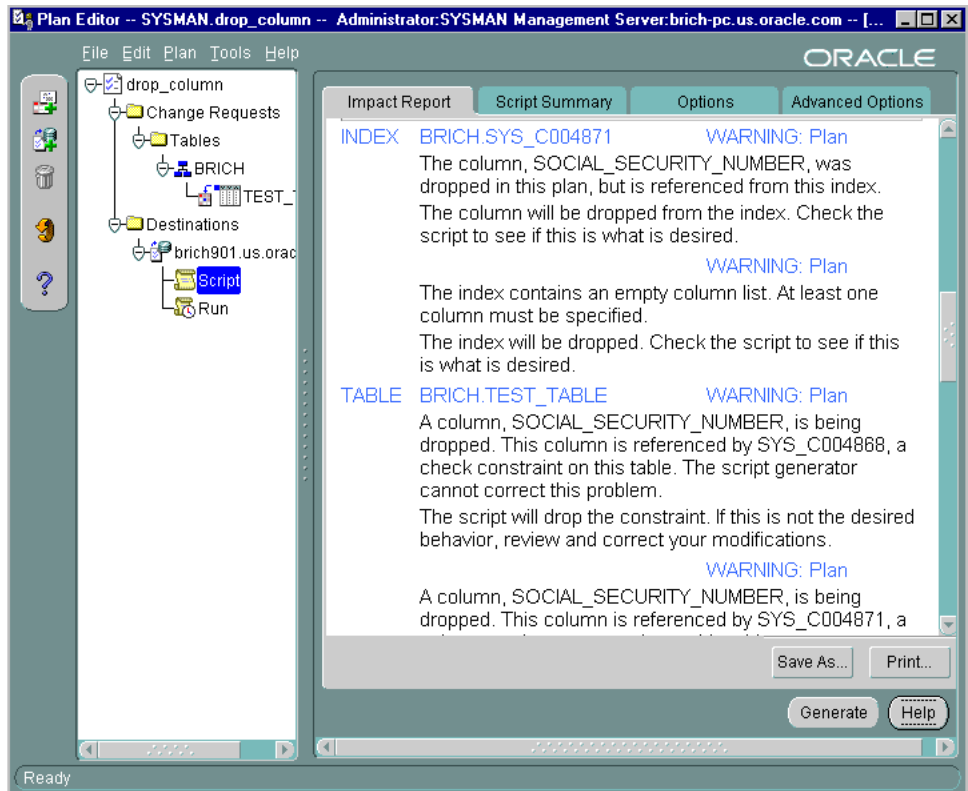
Plan Editor -- SYSMAN.drop_column -- Administrator:SYSMAN Management Server:brich-pc.us.oracle.com -- [...

File Edit Plan Tools Help

ORACLE

drop_column
Change Requests
Tables
BRICH
TEST_
Destinations
brich901.us.orac
Script
Run

Impact Report | Script Summary | Options | Advanced Options

INDEX BRICH.SYS_C004871 WARNING: Plan
The column, SOCIAL_SECURITY_NUMBER, was dropped in this plan, but is referenced from this index.
The column will be dropped from the index. Check the script to see if this is what is desired.

WARNING: Plan
The index contains an empty column list. At least one column must be specified.
The index will be dropped. Check the script to see if this is what is desired.

TABLE BRICH.TEST_TABLE WARNING: Plan
A column, SOCIAL_SECURITY_NUMBER, is being dropped. This column is referenced by SYS_C004868, a check constraint on this table. The script generator cannot correct this problem.
The script will drop the constraint. If this is not the desired behavior, review and correct your modifications.

WARNING: Plan
A column, SOCIAL_SECURITY_NUMBER, is being dropped. This column is referenced by SYS_C004871, a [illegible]

Save As... Print...

Generate Help

Ready